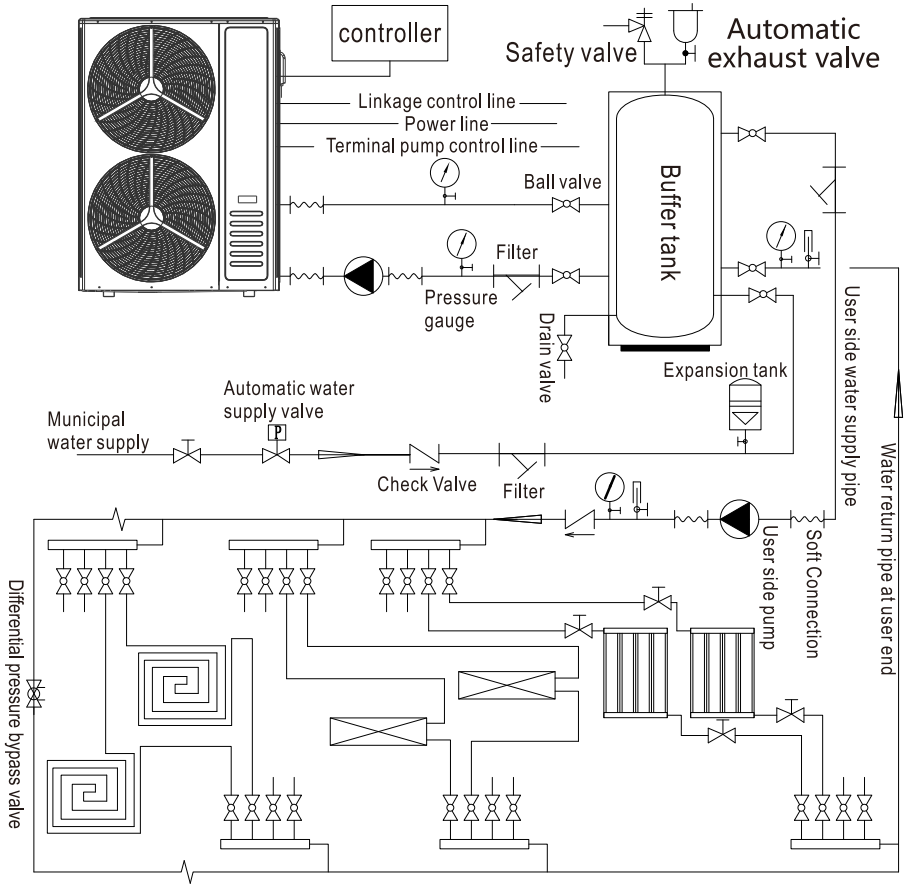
controller

Safety valve

Automatic exhaust valve

Linkage control line

Power line

Terminal pump control line

Buffer tank

Ball valve

Filter

Pressure gauge

Drain valve

Expansion tank

User side water supply pipe

Water return pipe at user end

Automatic water supply valve

P

Municipal water supply

Check Valve

Filter

User side pump

Soft Connection

Differential pressure bypass valve